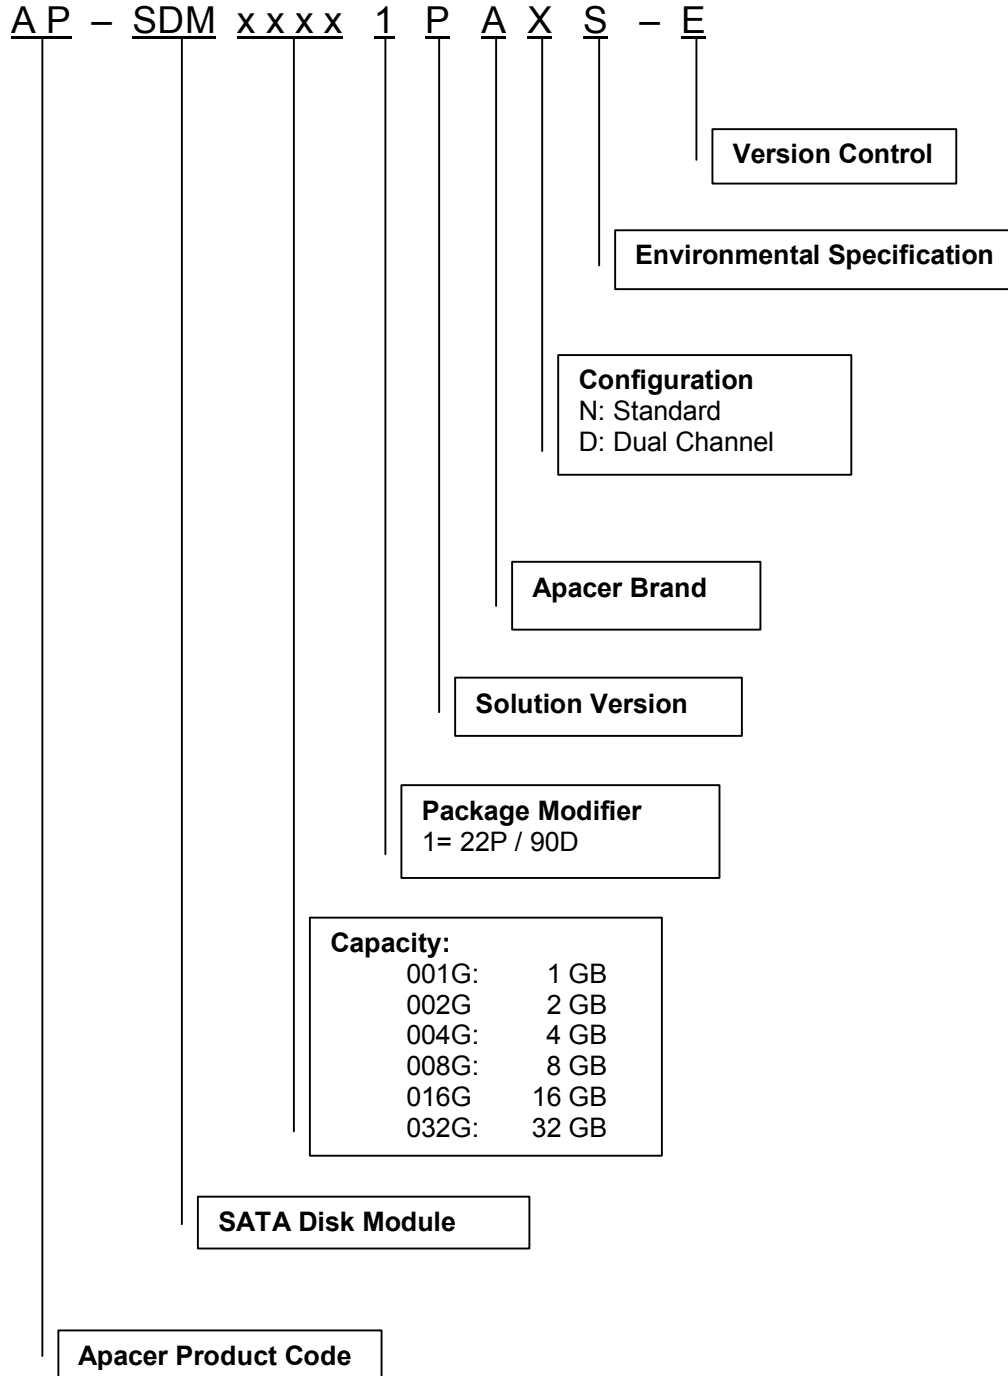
A P – SDM x x x x 1 P A X S – E

Version Control

Environmental Specification

Configuration
N: Standard
D: Dual Channel

Apacer Brand

Solution Version

Package Modifier
1= 22P / 90D

Capacity:
001G: 1 GB
002G 2 GB
004G: 4 GB
008G: 8 GB
016G 16 GB
032G: 32 GB

SATA Disk Module

Apacer Product Code